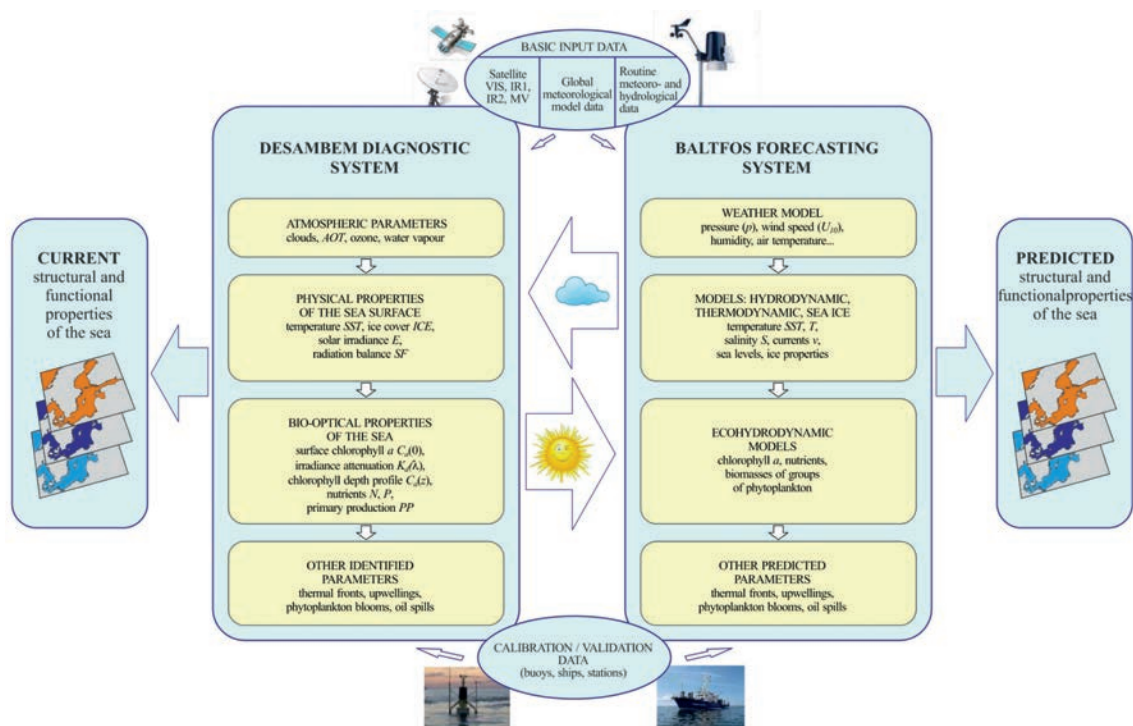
BASIC INPUT DATA

Satellite VIS, IR1, IR2, MV

Global meteorological model data

Routine meteoro- and hydrological data

DESAMBEM DIAGNOSTIC SYSTEM

ATMOSPHERIC PARAMETERS
clouds, *AOT*, ozone, water vapour

PHYSICAL PROPERTIES OF THE SEA SURFACE
temperature *SST*, ice cover *ICE*, solar irradiance *E*, radiation balance *SF*

BIO-OPTICAL PROPERTIES OF THE SEA
surface chlorophyll *a* $C_a(0)$, irradiance attenuation $K_d(\lambda)$, chlorophyll depth profile $C_a(z)$, nutrients *N*, *P*, primary production *PP*

OTHER IDENTIFIED PARAMETERS
thermal fronts, upwellings, phytoplankton blooms, oil spills

BALTFOS FORECASTING SYSTEM

WEATHER MODEL
pressure (*p*), wind speed ($U_{10}$), humidity, air temperature...

MODELS: HYDRODYNAMIC, THERMODYNAMIC, SEA ICE
temperature *SST*, *T*, salinity *S*, currents *v*, sea levels, ice properties

ECOHYDRODYNAMIC MODELS
chlorophyll *a*, nutrients, biomasses of groups of phytoplankton

OTHER PREDICTED PARAMETERS
thermal fronts, upwellings, phytoplankton blooms, oil spills

CURRENT
structural and functional properties of the sea

PREDICTED
structural and functionalproperties of the sea

CALIBRATION / VALIDATION DATA
(buoys, ships, stations)